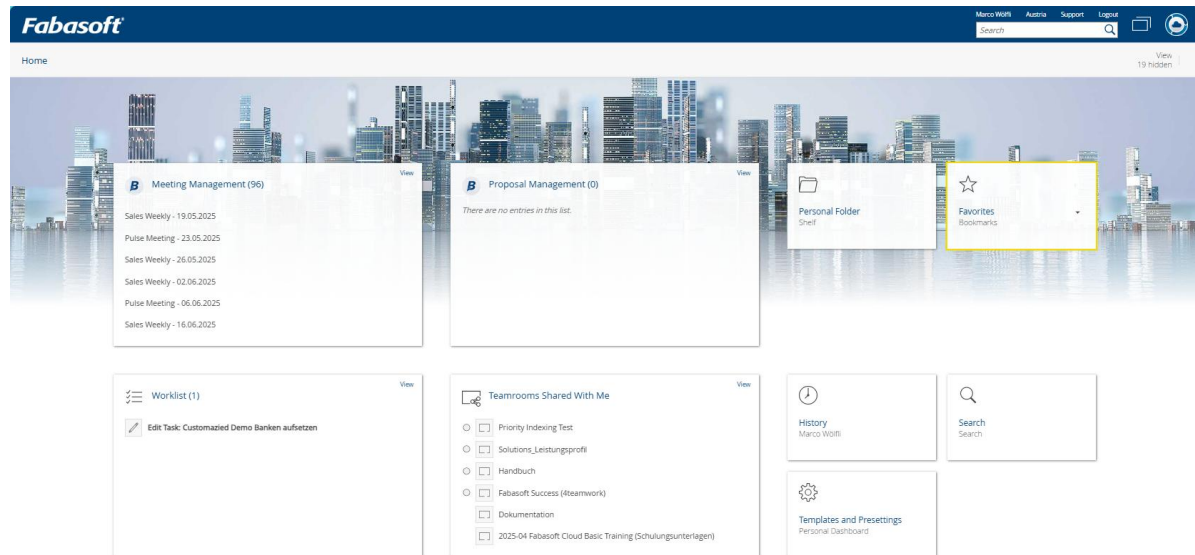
Fabasoft

Marco Wölfli Austria Support Logout

Search

Home

View
19 hidden

B Meeting Management (96)

View

Sales Weekly - 19.05.2025

Pulse Meeting - 23.05.2025

Sales Weekly - 26.05.2025

Sales Weekly - 02.06.2025

Pulse Meeting - 06.06.2025

Sales Weekly - 16.06.2025

B Proposal Management (0)

View

There are no entries in this list.

Personal Folder
Shelf

Favorites
Bookmarks

Worklist (1)

View

Edit Task: Customazied Demo Banken aufsetzen

Teamrooms Shared With Me

View

Priority Indexing Test

Solutions_Leistungsprofil

Handbuch

Fabasoft Success (4teamwork)

Dokumentation

2025-04 Fabasoft Cloud Basic Training (Schulungsunterlagen)

History
Marco Wölfli

Search
Search

Templates and Presettings
Personal Dashboard